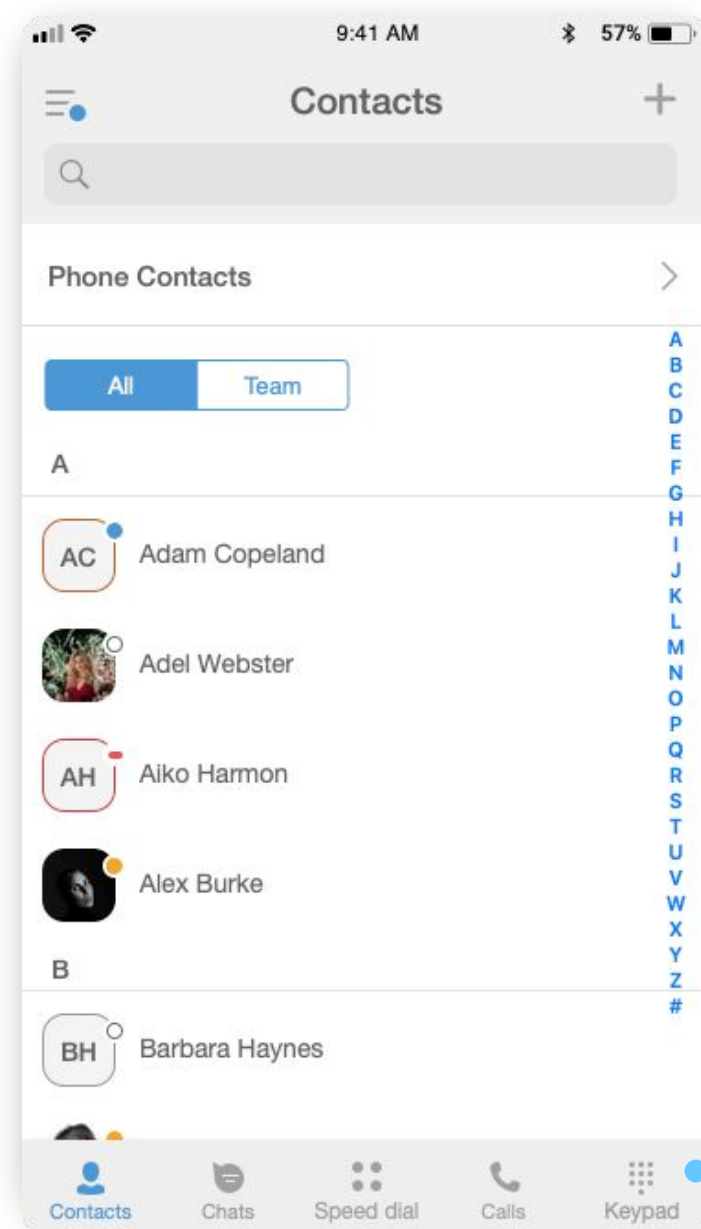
9:41 AM
57%

Contacts

Phone Contacts

All
Team

A
B
C
D
E
F
G
H
I
J
K
L
M
N
O
P
Q
R
S
T
U
V
W
X
Y
Z
#

A

AC
Adam Copeland

Adel Webster

AH
Aiko Harmon

Alex Burke

B

BH
Barbara Haynes

Contacts
Chats
Speed dial
Calls
Keypad